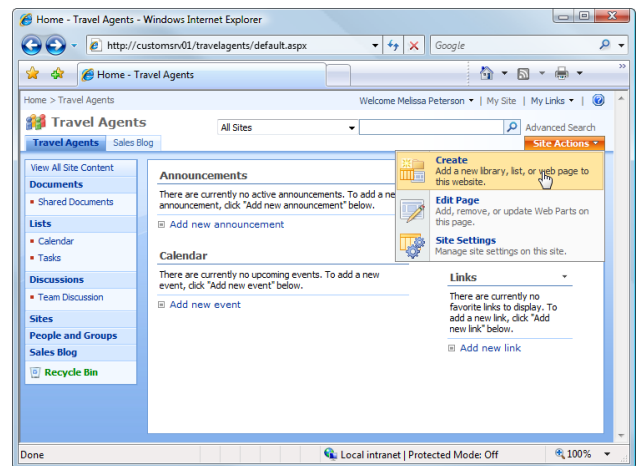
Home - Travel Agents - Windows Internet Explorer

http://customsrv01/travelagents/default.aspx

Google

Home - Travel Agents

Home > Travel Agents

Welcome Melissa Peterson | My Site | My Links |

Travel Agents

All Sites

Advanced Search

Travel Agents | Sales Blog

Site Actions

View All Site Content

Documents

Shared Documents

Lists

Calendar

Tasks

Discussions

Team Discussion

Sites

People and Groups

Sales Blog

Recycle Bin

Announcements

There are currently no active announcements. To add a ne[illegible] announcement, click "Add new announcement" below.

Add new announcement

Calendar

There are currently no upcoming events. To add a new event, click "Add new event" below.

Add new event

Create
Add a new library, list, or web page to this website.

Edit Page
Add, remove, or update Web Parts on this page.

Site Settings
Manage site settings on this site.

Links

There are currently no favorite links to display. To add a new link, click "Add new link" below.

Add new link

Done

Local intranet | Protected Mode: Off

100%